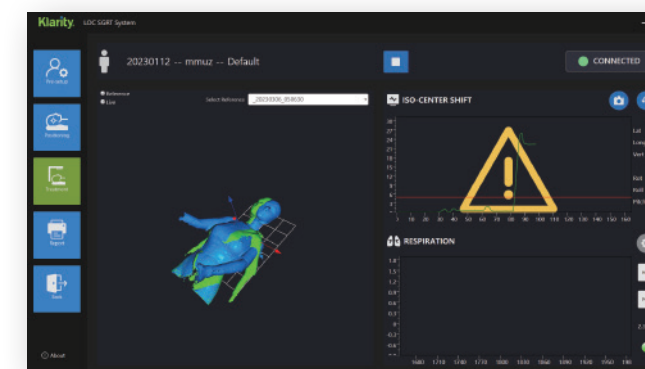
Klarity. LOC SGRT System

Pre-setup

Positioning

Treatment

Report

Exit

About

20230112 -- mmuz -- Default

CONNECTED

Reference
Live

Select Reference: _20230030_050630

ISO-CENTER SHIFT

30
27
24
21
18
15
12
9
6
3
0

10 20 30 40 50 60 70 80 90 100 110 120 130 140 150 160

Lat
Long
Vert

Roll
Roll
Pitch

RESPIRATION

1.8
1.5
1.2
0.9
0.6
0.3
0
-0.3
-0.6

1680 1710 1740 1770 1800 1830 1860 1890 1920 1950 198